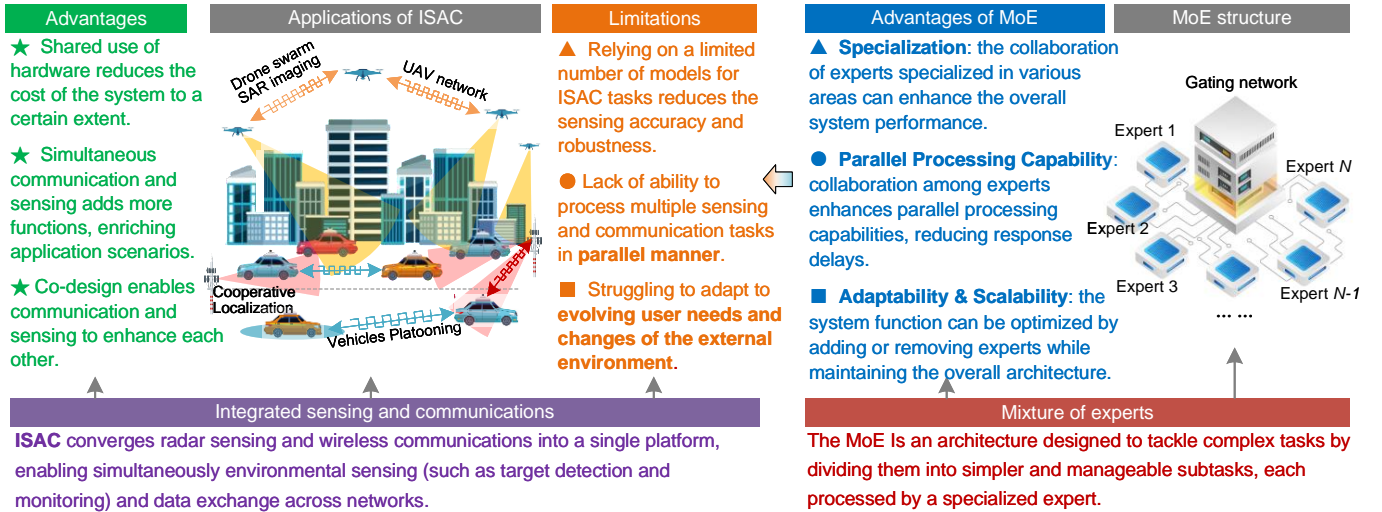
Advantages

★ Shared use of hardware reduces the cost of the system to a certain extent.

★ Simultaneous communication and sensing adds more functions, enriching application scenarios.

★ Co-design enables communication and sensing to enhance each other.

Applications of ISAC

Drone swarm SAR imaging

UAV network

Cooperative Localization

Vehicles Platooning

Limitations

▲ Relying on a limited number of models for ISAC tasks reduces the sensing accuracy and robustness.

● Lack of ability to process multiple sensing and communication tasks in parallel manner.

■ Struggling to adapt to evolving user needs and changes of the external environment.

Advantages of MoE

▲ Specialization: the collaboration of experts specialized in various areas can enhance the overall system performance.

● Parallel Processing Capability: collaboration among experts enhances parallel processing capabilities, reducing response delays.

■ Adaptability & Scalability: the system function can be optimized by adding or removing experts while maintaining the overall architecture.

MoE structure

Gating network

Expert 1

Expert $N$

Expert 2

Expert 3

Expert $N$-1

... ...

Integrated sensing and communications

ISAC converges radar sensing and wireless communications into a single platform, enabling simultaneously environmental sensing (such as target detection and monitoring) and data exchange across networks.

Mixture of experts

The MoE Is an architecture designed to tackle complex tasks by dividing them into simpler and manageable subtasks, each processed by a specialized expert.